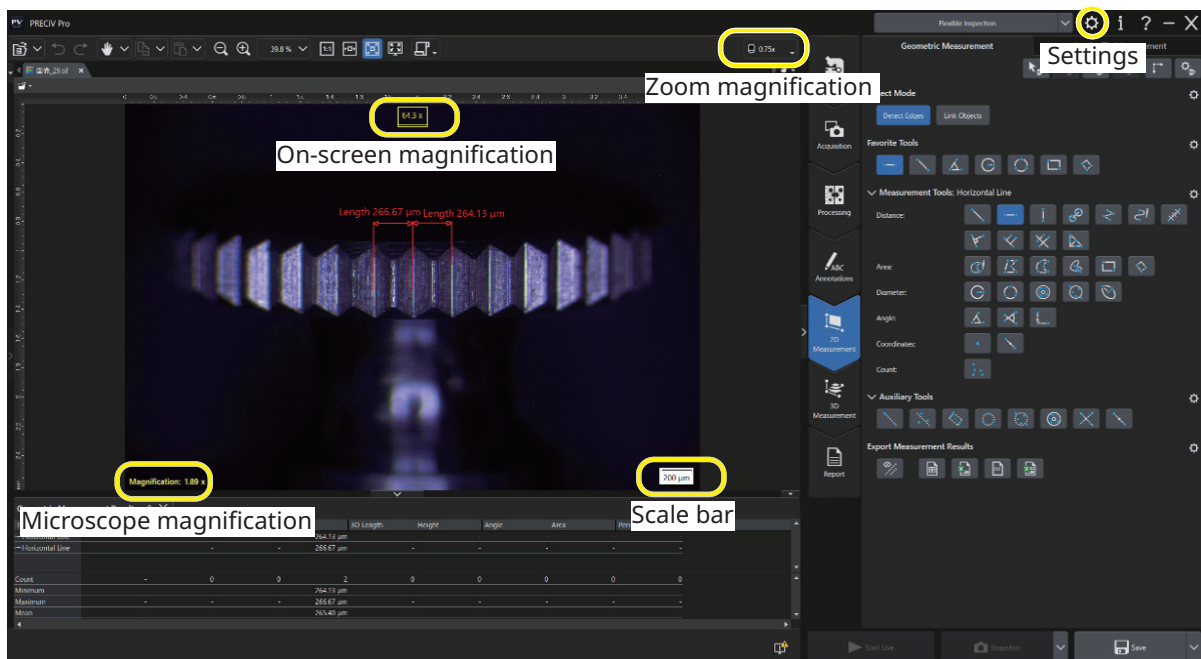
PRECiV Pro

Flexible Inspection

Settings

0.75x

Zoom magnification

64.3 x

On-screen magnification

Length 266.67 µm Length 264.13 µm

Magnification: 1.89 x

200 µm

Microscope magnification

Scale bar

Geometric Measurement

ect Mode

Detect Edges Link Objects

Favorite Tools

Measurement Tools: Horizontal Line

Distance:

Area:

Diameter:

Angle:

Coordinates:

Count:

Auxiliary Tools

Export Measurement Results

Acquisition

Processing

Annotations

2D Measurement

3D Measurement

Report

3D Length Height Angle Area

| | | | | | | | | |
|---|---|---|---|---|---|---|---|---|
| Horizontal Line | | - | - | 264.13 µm | - | - | - | - |
| Horizontal Line | | - | - | 266.67 µm | - | - | - | - |
| Count | - | 0 | 0 | 2 | 0 | 0 | 0 | 0 |
| Minimum | | | | 264.13 µm | | | | |
| Maximum | - | - | - | 266.67 µm | - | - | - | - |
| Mean | | | | 265.40 µm | | | | |

Start Live

Snapshot

Save